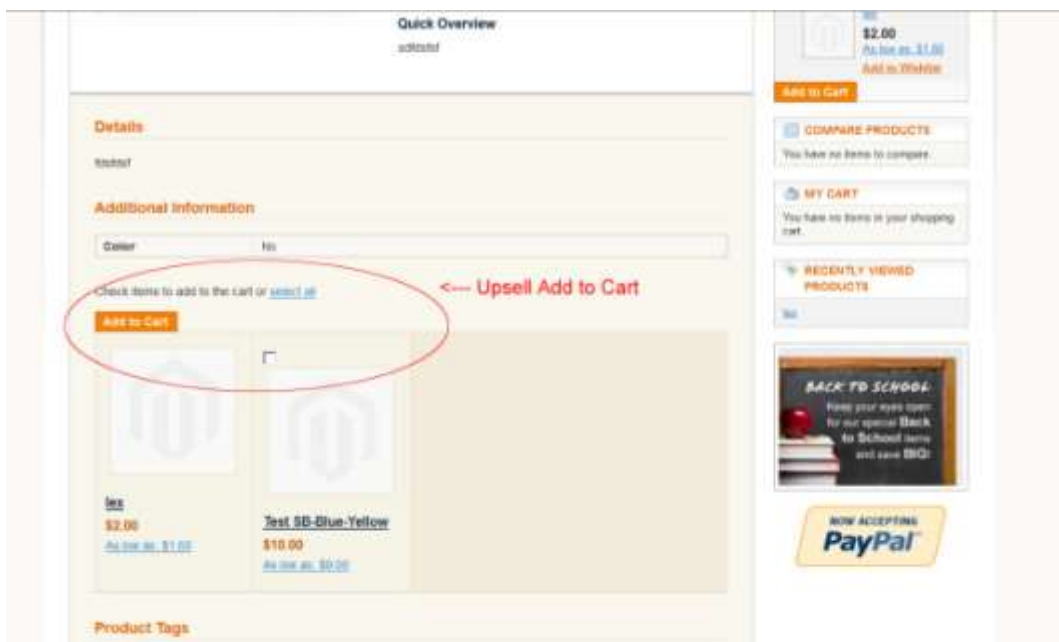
Quick Overview

sdfdsfsf

$2.00

As low as: $1.00

Add to Wishlist

Add to Cart

Details

fdsfdsf

Additional Information

| Color | No |
|---|---|

Check items to add to the cart or select all

<--- Upsell Add to Cart

Add to Cart

lez

$2.00

As low as: $1.00

Test SB-Blue-Yellow

$10.00

As low as: $0.00

Product Tags

COMPARE PRODUCTS

You have no items to compare.

MY CART

You have no items in your shopping cart.

RECENTLY VIEWED PRODUCTS

lez

BACK TO SCHOOL

Keep your eyes open for our special Back to School items and save BIG!

NOW ACCEPTING

PayPal